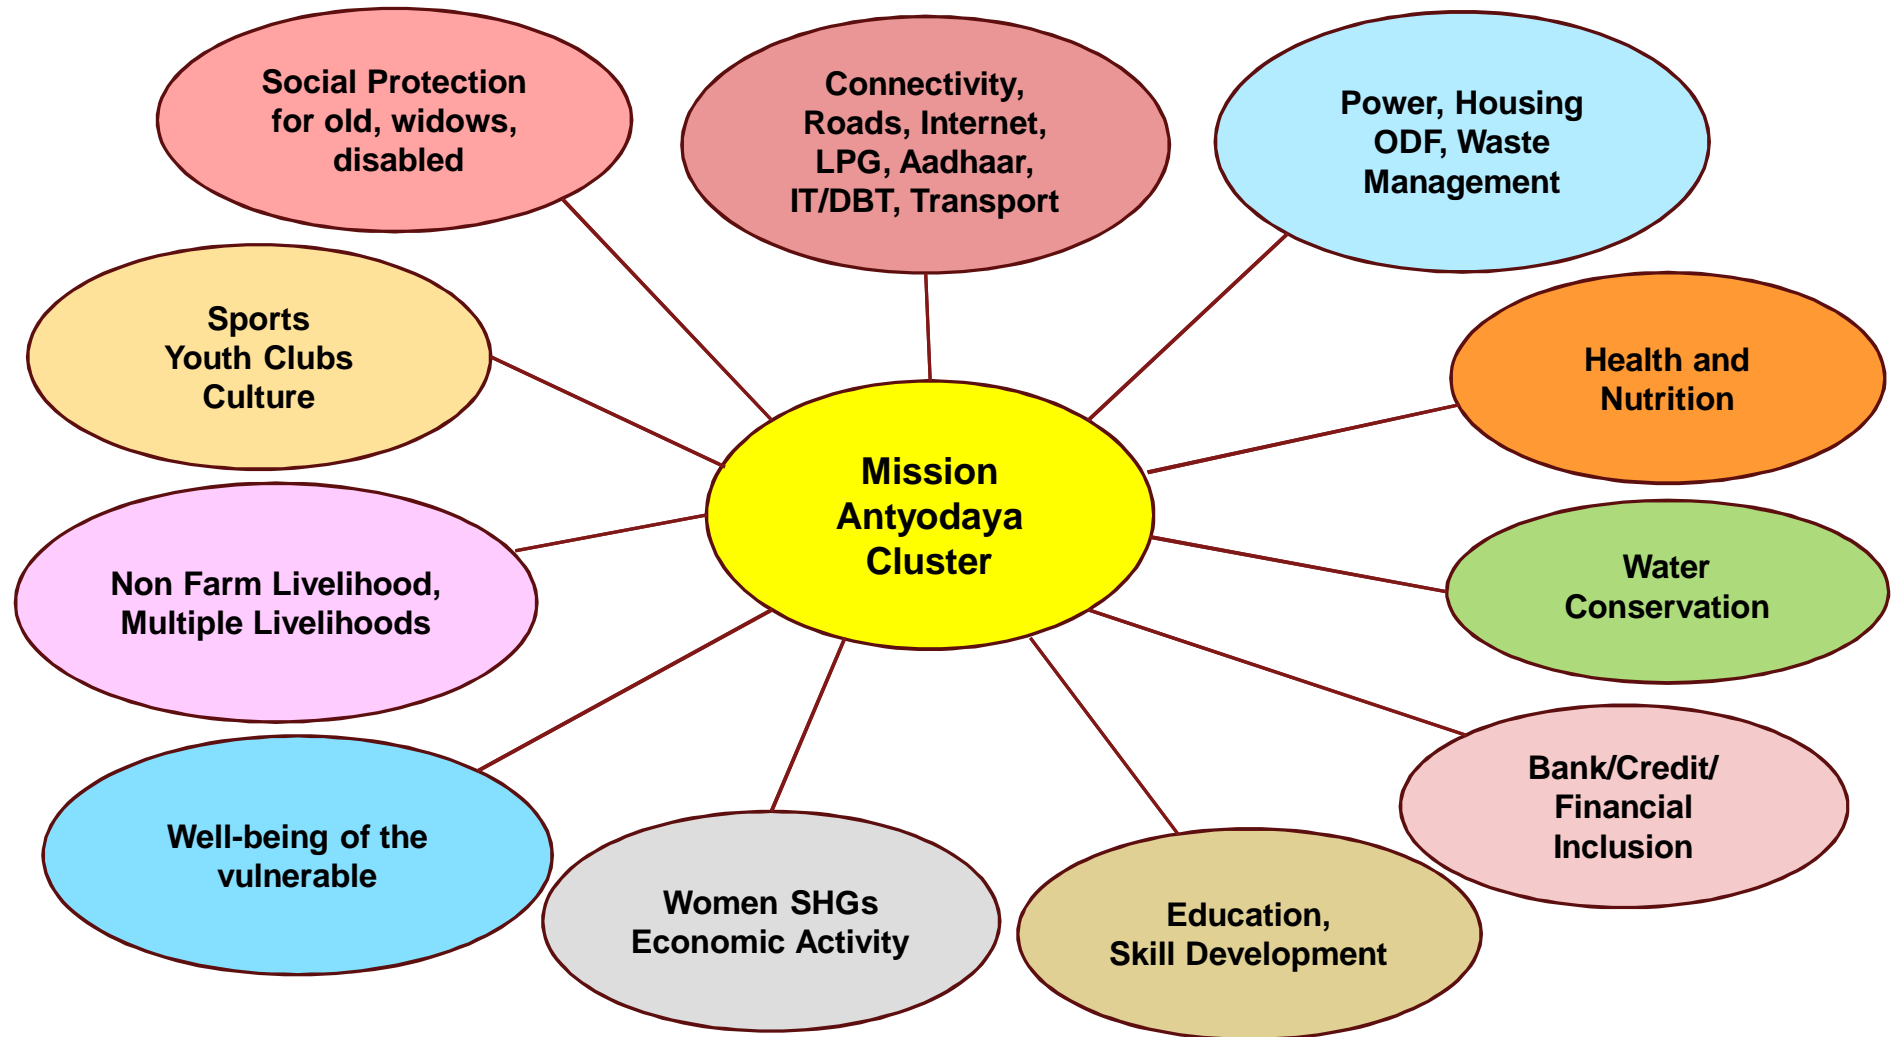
Social Protection for old, widows, disabled

Connectivity, Roads, Internet, LPG, Aadhaar, IT/DBT, Transport

Power, Housing ODF, Waste Management

Sports Youth Clubs Culture

Health and Nutrition

Mission Antyodaya Cluster

Non Farm Livelihood, Multiple Livelihoods

Water Conservation

Bank/Credit/ Financial Inclusion

Well-being of the vulnerable

Women SHGs Economic Activity

Education, Skill Development